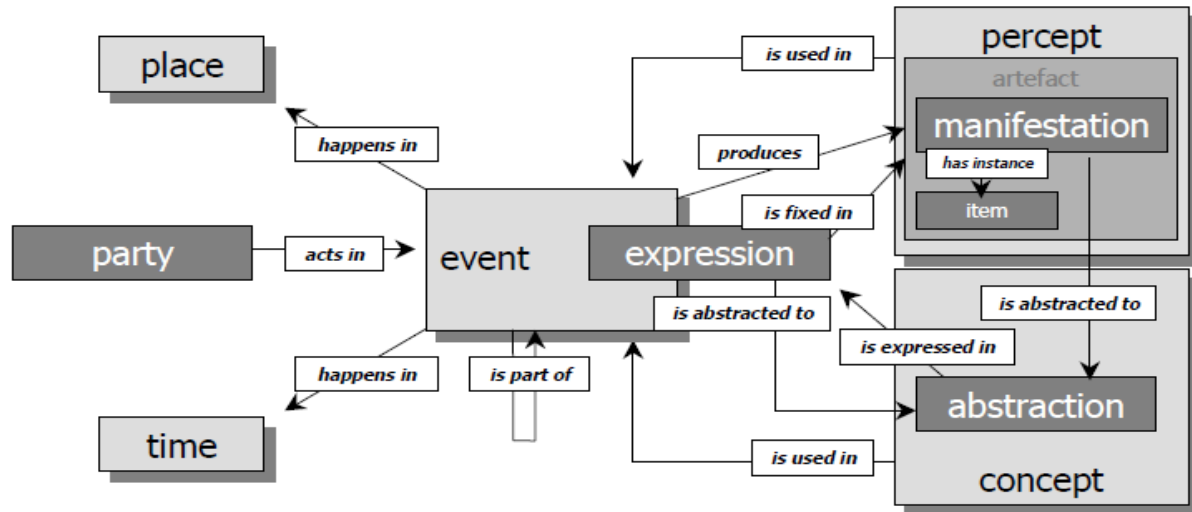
place

happens in

party

acts in

happens in

time

event

is part of

is used in

produces

is fixed in

expression

is abstracted to

percept

artefact

manifestation

has instance

item

is abstracted to

is expressed in

abstraction

is used in

concept